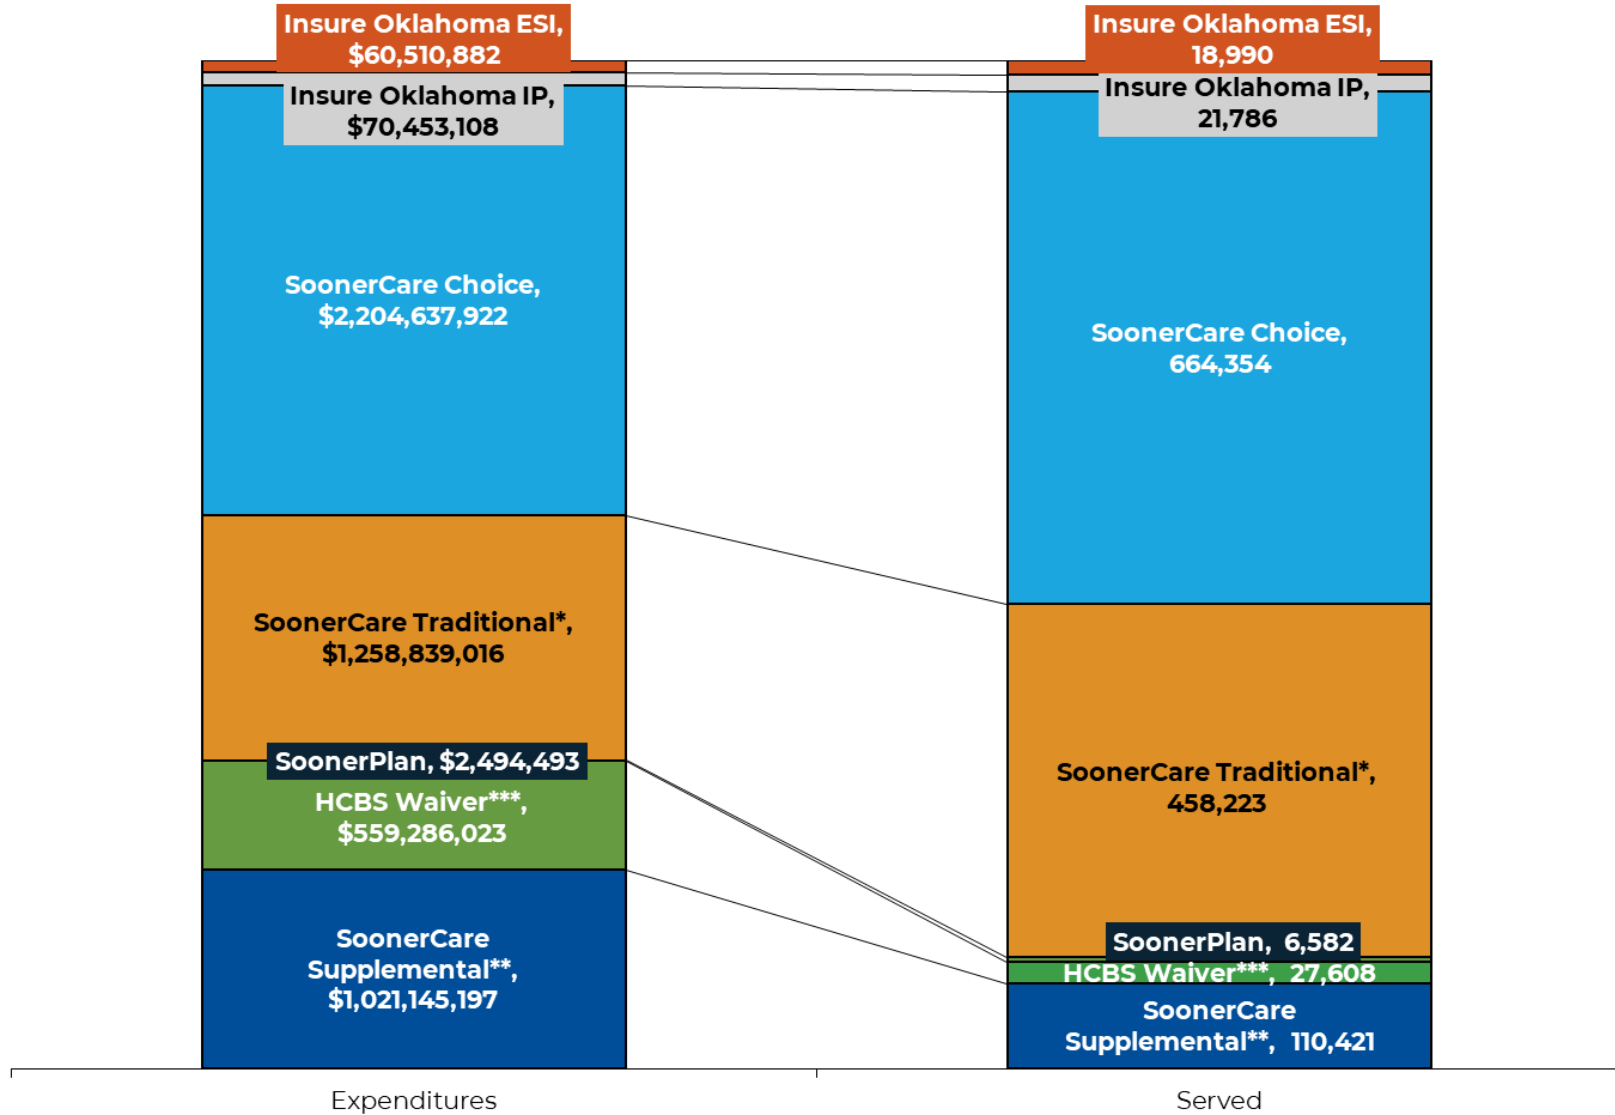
Insure Oklahoma ESI, $60,510,882

Insure Oklahoma IP, $70,453,108

SoonerCare Choice, $2,204,637,922

SoonerCare Traditional*, $1,258,839,016

SoonerPlan, $2,494,493

HCBS Waiver***, $559,286,023

SoonerCare Supplemental**, $1,021,145,197

Insure Oklahoma ESI, 18,990

Insure Oklahoma IP, 21,786

SoonerCare Choice, 664,354

SoonerCare Traditional*, 458,223

SoonerPlan, 6,582

HCBS Waiver***, 27,608

SoonerCare Supplemental**, 110,421

Expenditures

Served